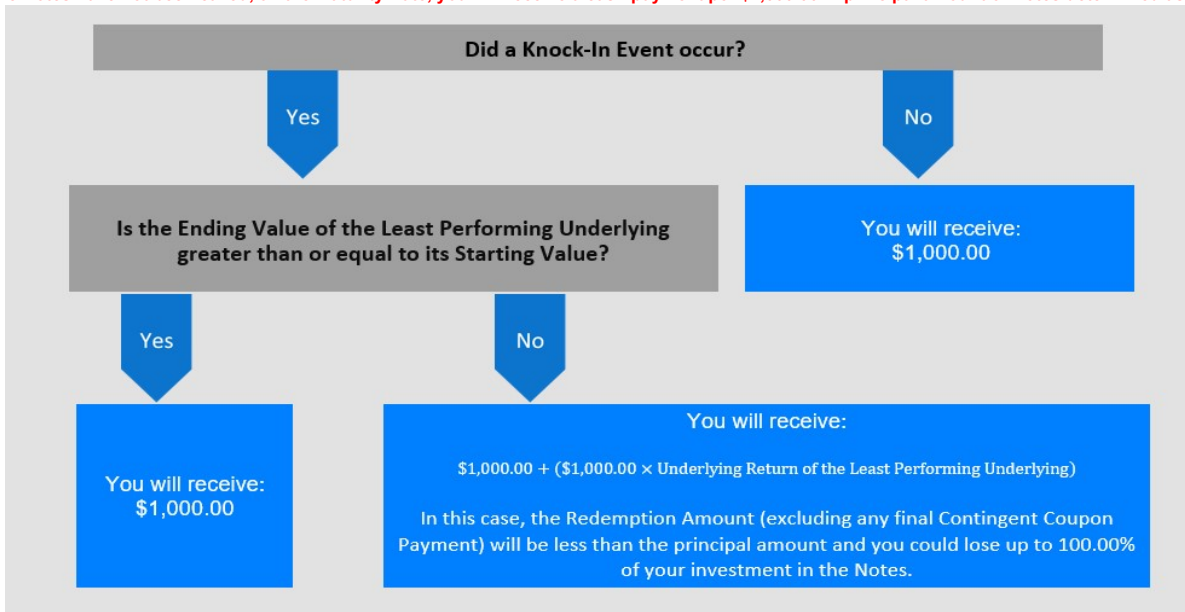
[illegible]

Did a Knock-In Event occur?

Yes

No

Is the Ending Value of the Least Performing Underlying greater than or equal to its Starting Value?

You will receive: $1,000.00

Yes

No

You will receive: $1,000.00

You will receive:

$\$1,000.00 + (\$1,000.00 \times$ Underlying Return of the Least Performing Underlying)

In this case, the Redemption Amount (excluding any final Contingent Coupon Payment) will be less than the principal amount and you could lose up to 100.00% of your investment in the Notes.